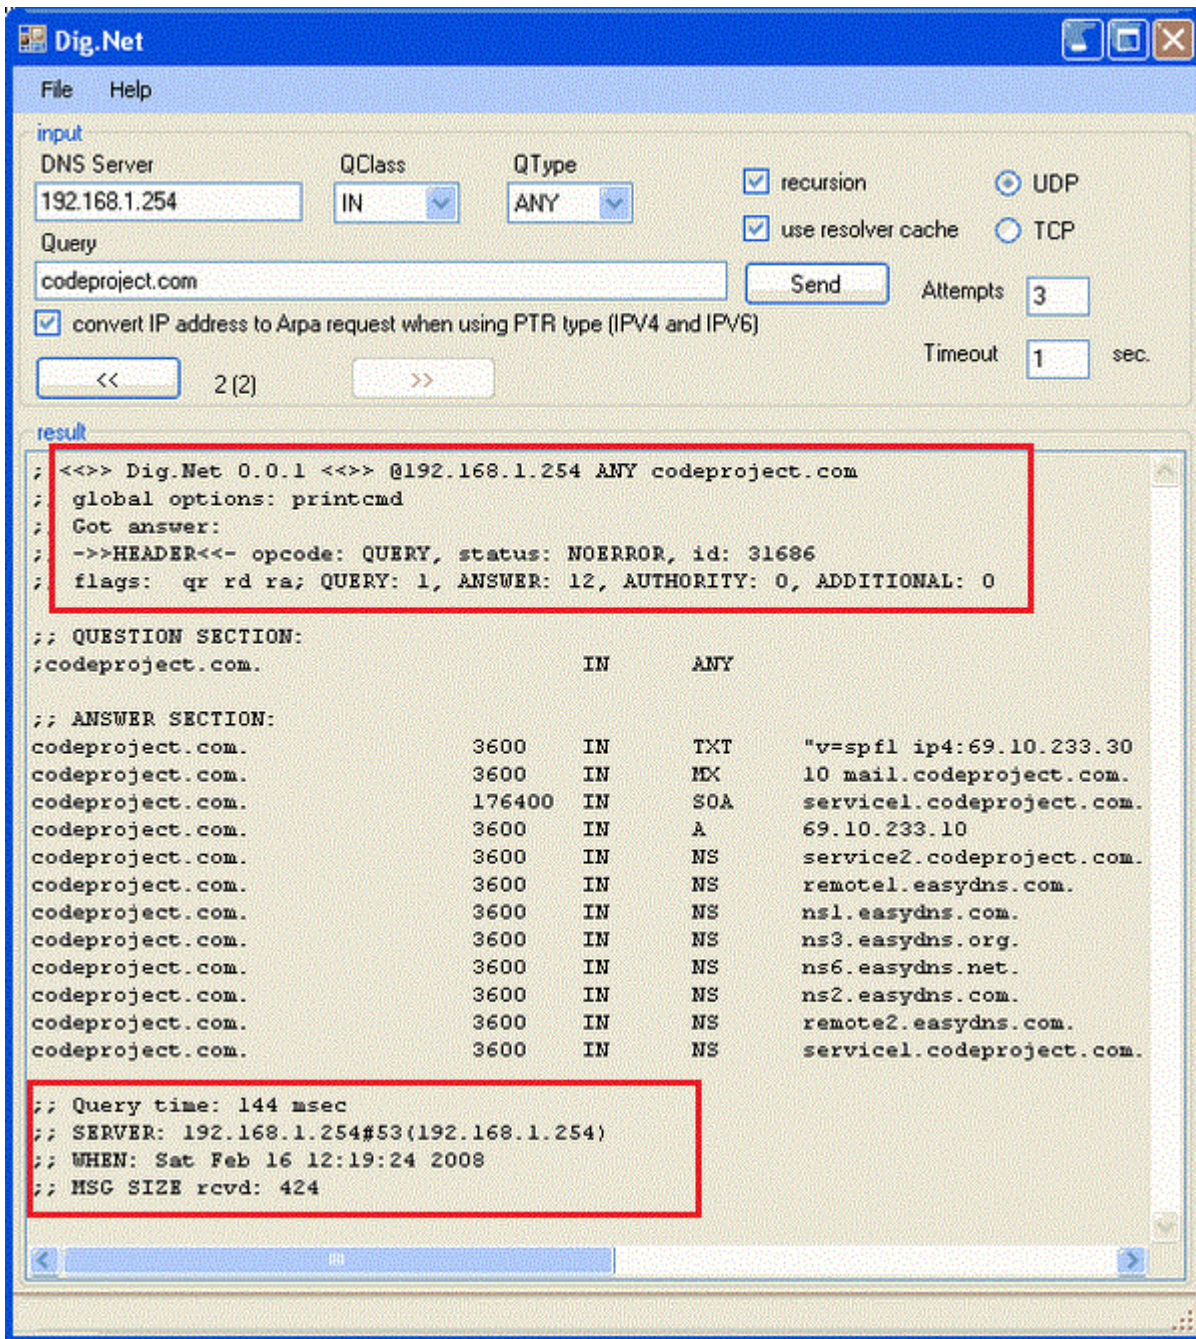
Dig.Net

File Help

input

DNS Server
192.168.1.254

QClass
IN

QType
ANY

recursion

use resolver cache

UDP

TCP

Query
codeproject.com

Send

Attempts 3

convert IP address to Arpa request when using PTR type (IPV4 and IPV6)

Timeout 1 sec.

<<

2 (2)

>>

result

; <<>> Dig.Net 0.0.1 <<>> @192.168.1.254 ANY codeproject.com
; global options: printcmd
; Got answer:
; ->>HEADER<<- opcode: QUERY, status: NOERROR, id: 31686
; flags: qr rd ra; QUERY: 1, ANSWER: 12, AUTHORITY: 0, ADDITIONAL: 0

;; QUESTION SECTION:
;codeproject.com. IN ANY

;; ANSWER SECTION:
codeproject.com. 3600 IN TXT "v=spf1 ip4:69.10.233.30
codeproject.com. 3600 IN MX 10 mail.codeproject.com.
codeproject.com. 176400 IN SOA service1.codeproject.com.
codeproject.com. 3600 IN A 69.10.233.10
codeproject.com. 3600 IN NS service2.codeproject.com.
codeproject.com. 3600 IN NS remote1.easydns.com.
codeproject.com. 3600 IN NS ns1.easydns.com.
codeproject.com. 3600 IN NS ns3.easydns.org.
codeproject.com. 3600 IN NS ns6.easydns.net.
codeproject.com. 3600 IN NS ns2.easydns.com.
codeproject.com. 3600 IN NS remote2.easydns.com.
codeproject.com. 3600 IN NS service1.codeproject.com.

;; Query time: 144 msec
;; SERVER: 192.168.1.254#53(192.168.1.254)
;; WHEN: Sat Feb 16 12:19:24 2008
;; MSG SIZE rcvd: 424